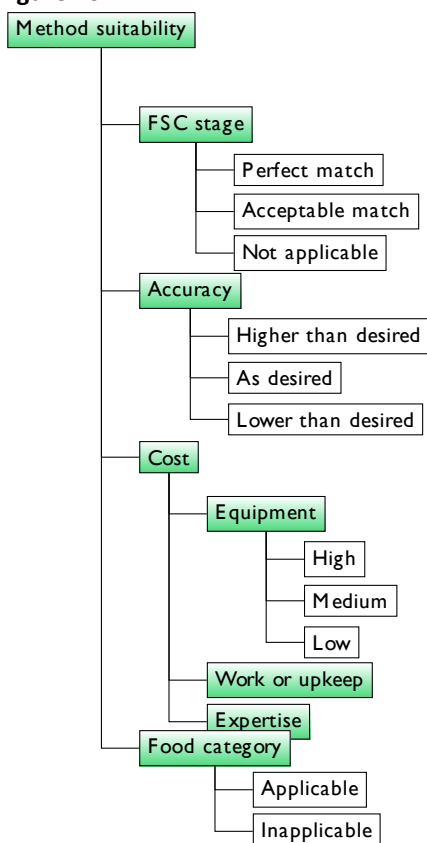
Method suitability

FSC stage

Perfect match

Acceptable match

Not applicable

Accuracy

Higher than desired

As desired

Lower than desired

Cost

Equipment

High

Medium

Low

Work or upkeep

Expertise

Food category

Applicable

Inapplicable